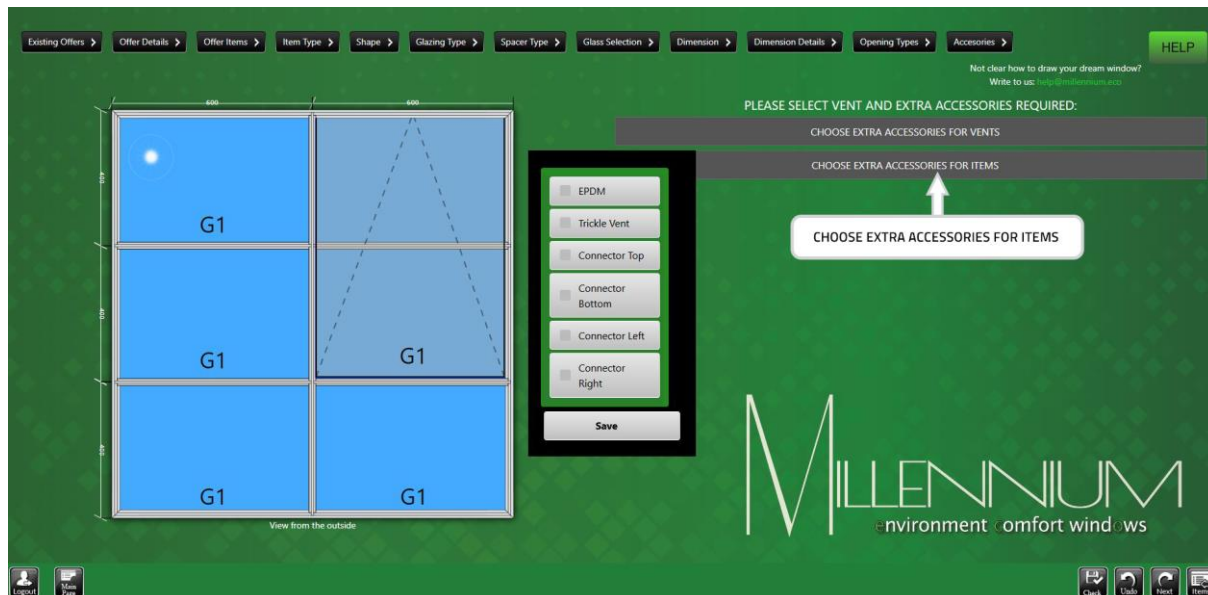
Existing Offers > Offer Details > Offer Items > Item Type > Shape > Glazing Type > Spacer Type > Glass Selection > Dimension > Dimension Details > Opening Types > Accesories >

HELP

Not clear how to draw your dream window?
Write to us: help@millennium.eco

PLEASE SELECT VENT AND EXTRA ACCESSORIES REQUIRED:

CHOOSE EXTRA ACCESSORIES FOR VENTS

CHOOSE EXTRA ACCESSORIES FOR ITEMS

CHOOSE EXTRA ACCESSORIES FOR ITEMS

600 600

400 400 400

G1 G1 G1 G1 G1 G1

View from the outside

EPDM
Trickle Vent
Connector Top
Connector Bottom
Connector Left
Connector Right
Save

MILLENNIUM
environment comfort windows

Logout Main Page

Check Undo Next Items